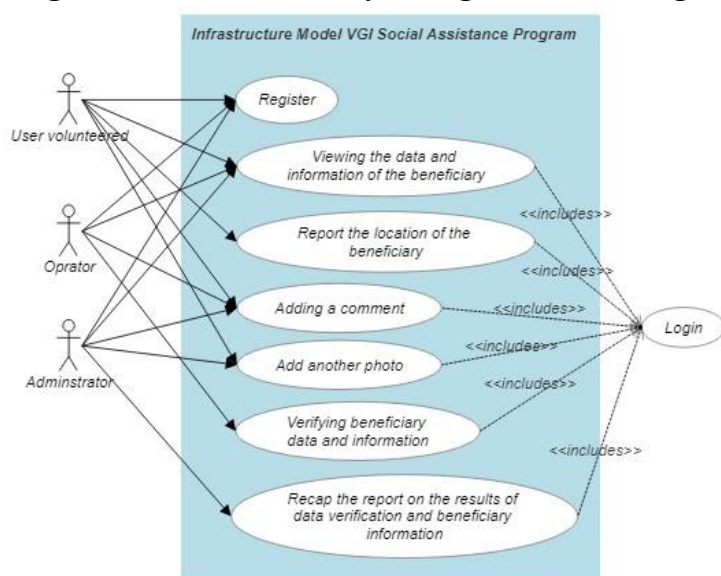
Infrastructure Model VGI Social Assistance Program

User volunteered

Oprator

Adminstrator

Register

Viewing the data and information of the beneficiary

Report the location of the beneficiary

Adding a comment

Add another photo

Verifying beneficiary data and information

Recap the report on the results of data verification and beneficiary information

<<includes>>

<<includes>>

<<includes>>

<<includes>>

<<includes>>

<<includes>>

Login